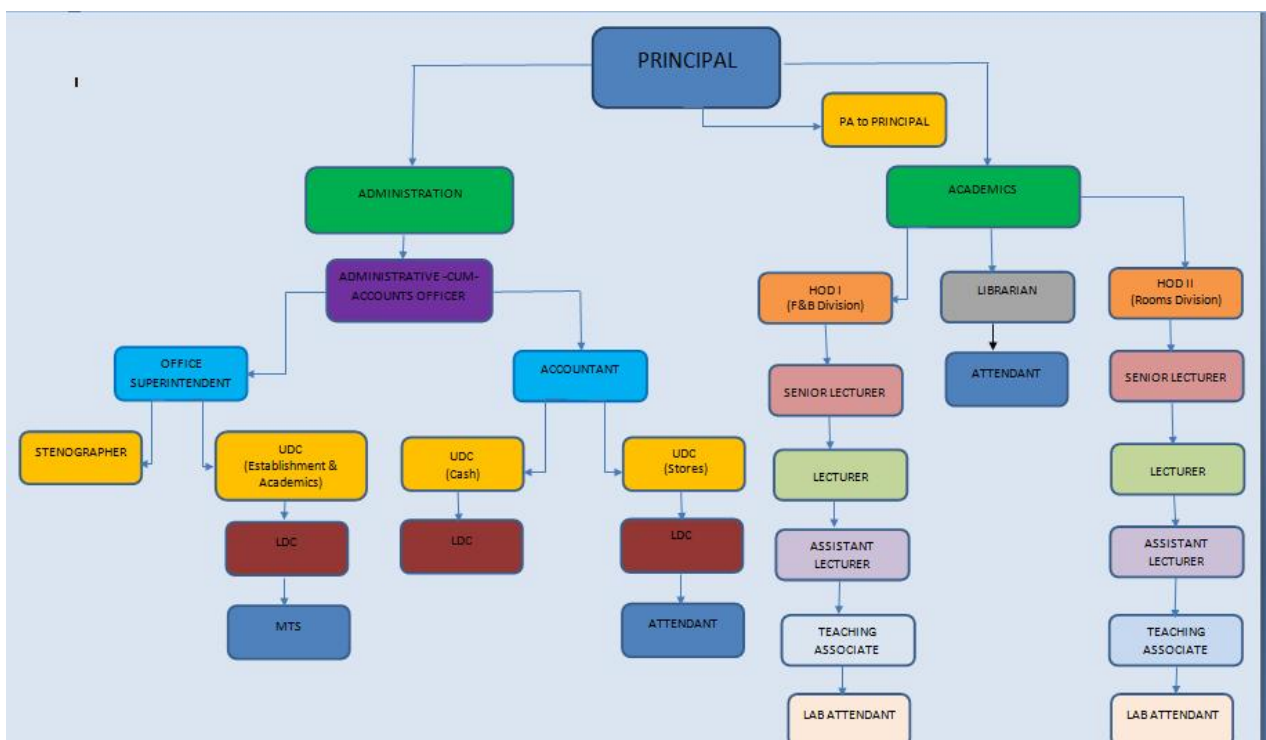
PRINCIPAL

PA to PRINCIPAL

ADMINISTRATION

ADMINISTRATIVE -CUM-ACCOUNTS OFFICER

OFFICE SUPERINTENDENT

STENOGRAPHER

UDC (Establishment & Academics)

LDC

MTS

ACCOUNTANT

UDC (Cash)

LDC

UDC (Stores)

LDC

ATTENDANT

ACADEMICS

HOD I (F&B Division)

SENIOR LECTURER

LECTURER

ASSISTANT LECTURER

TEACHING ASSOCIATE

LAB ATTENDANT

LIBRARIAN

ATTENDANT

HOD II (Rooms Division)

SENIOR LECTURER

LECTURER

ASSISTANT LECTURER

TEACHING ASSOCIATE

LAB ATTENDANT